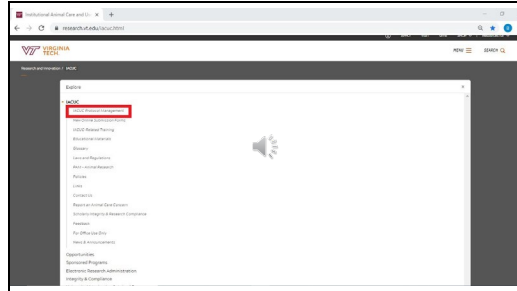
Institutional Animal Care and Use ×  +

research.vt.edu/iacuc.html

VIRGINIA TECH

MENU  SEARCH

Research and Innovation / IACUC

Explore

IACUC

IACUC Protocol Management

New Online Submission Forms

IACUC Related Training

Educational materials

Glossary

Laws and Regulations

RATs / Animal Research

Policies

Links

Contact Us

Report an Animal Care Concern

Scholarly Integrity & Research Compliance

Feedback

For Office Use Only

News & Announcements

Opportunities

Sponsored Programs

Electronic Research Administration

Integrity & Compliance